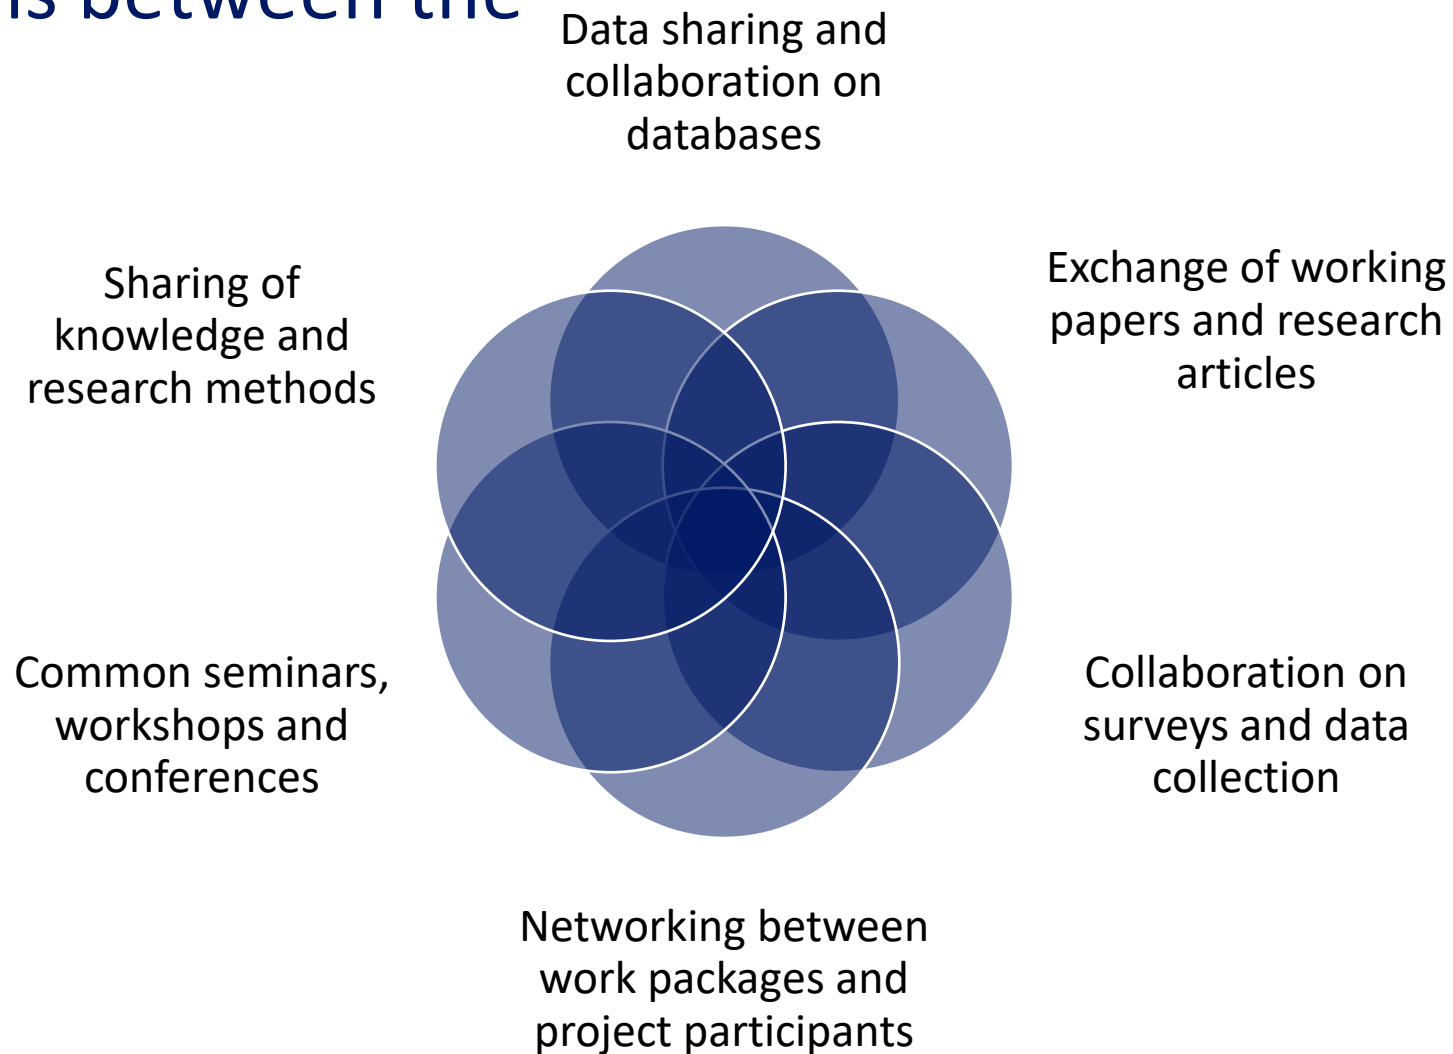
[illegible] between the

Data sharing and collaboration on databases

Sharing of knowledge and research methods

Exchange of working papers and research articles

Common seminars, workshops and conferences

Collaboration on surveys and data collection

Networking between work packages and project participants